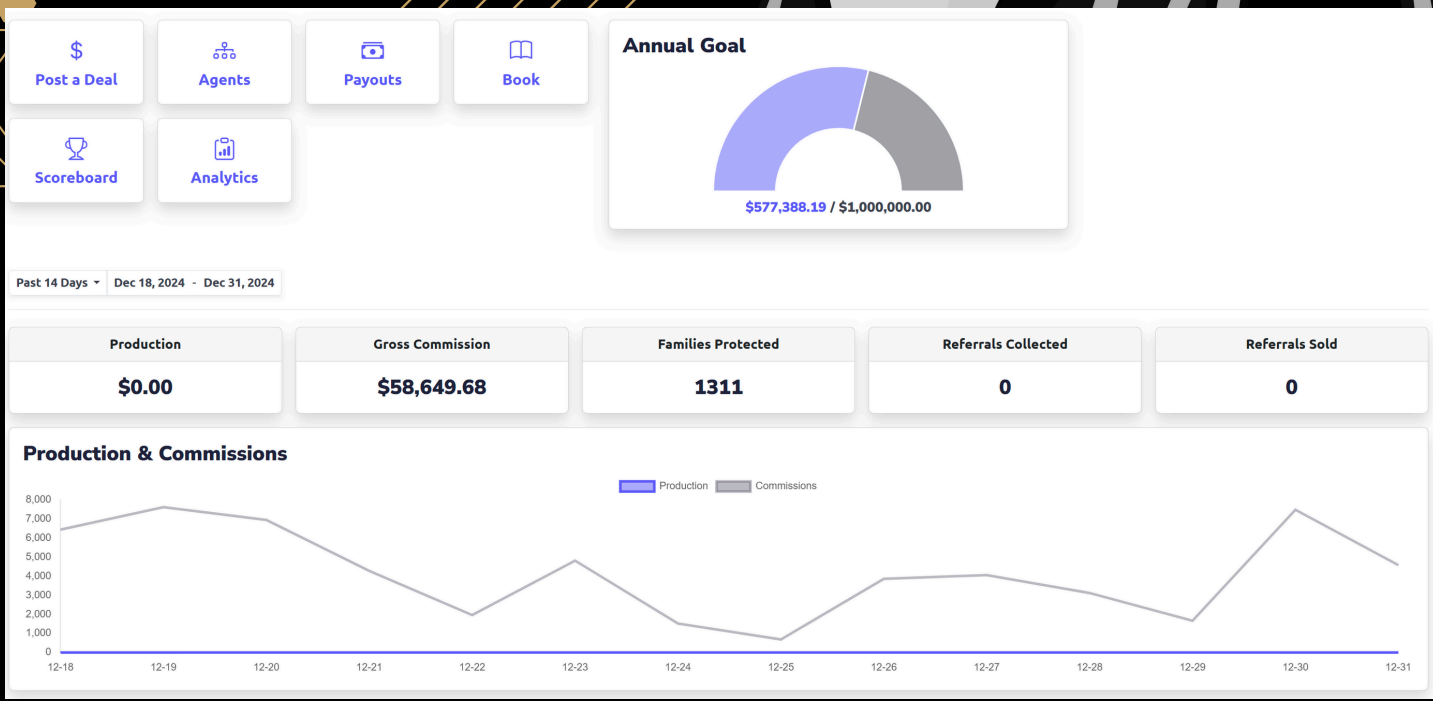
Post a Deal

Agents

Payouts

Book

Scoreboard

Analytics

Annual Goal

$577,388.19 / $1,000,000.00

Past 14 Days Dec 18, 2024 - Dec 31, 2024

| Production | Gross Commission | Families Protected | Referrals Collected | Referrals Sold |
|---|---|---|---|---|
| $0.00 | $58,649.68 | 1311 | 0 | 0 |

Production & Commissions

Production Commissions

8,000
7,000
6,000
5,000
4,000
3,000
2,000
1,000
0

12-18 12-19 12-20 12-21 12-22 12-23 12-24 12-25 12-26 12-27 12-28 12-29 12-30 12-31